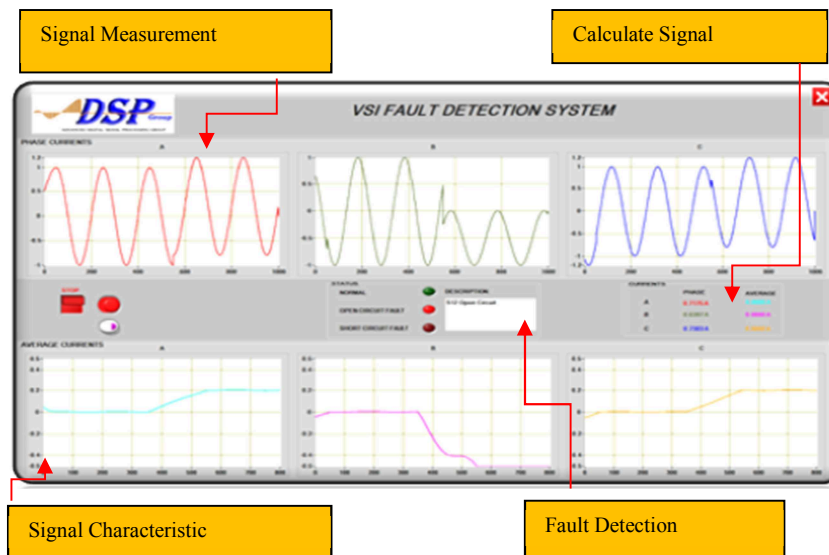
Signal Measurement

Calculate Signal

DSP Group

ADVANCED DIGITAL SIGNAL PROCESSING GROUP

VSI FAULT DETECTION SYSTEM

PHASE CURRENTS

A

B

C

STOP

STATUS

DESCRIPTION

NORMAL

OPEN CIRCUIT FAULT

SHORT CIRCUIT FAULT

S1 Open Circuit

CURRENTS

PHASE

AVERAGE

A

B

C

AVERAGE CURRENTS

A

B

C

Signal Characteristic

Fault Detection